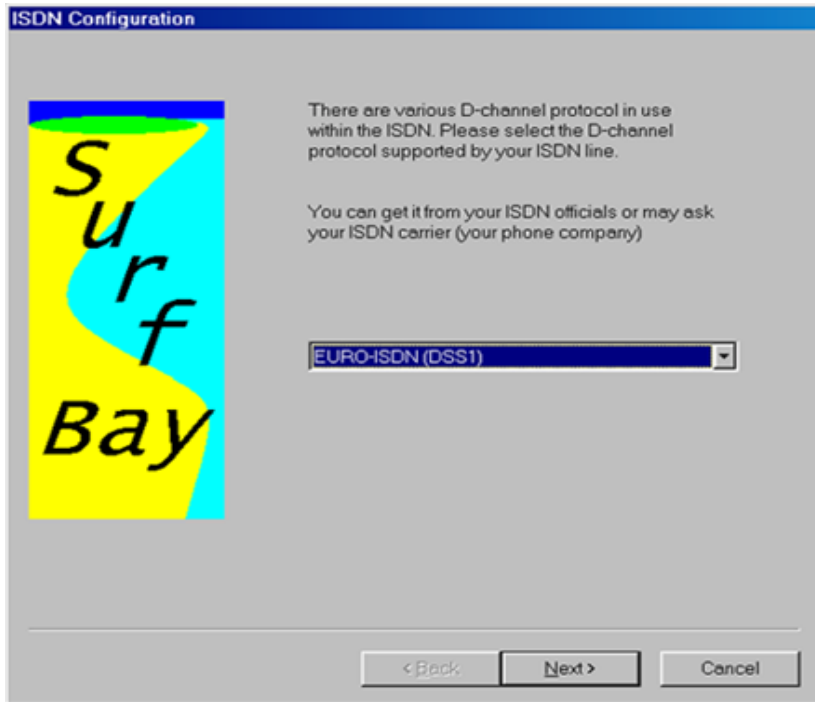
ISDN Configuration

Surf Bay

There are various D-channel protocol in use within the ISDN. Please select the D-channel protocol supported by your ISDN line.

You can get it from your ISDN officials or may ask your ISDN carrier (your phone company)

EURO-ISDN (DSS1)

< Back

Next >

Cancel